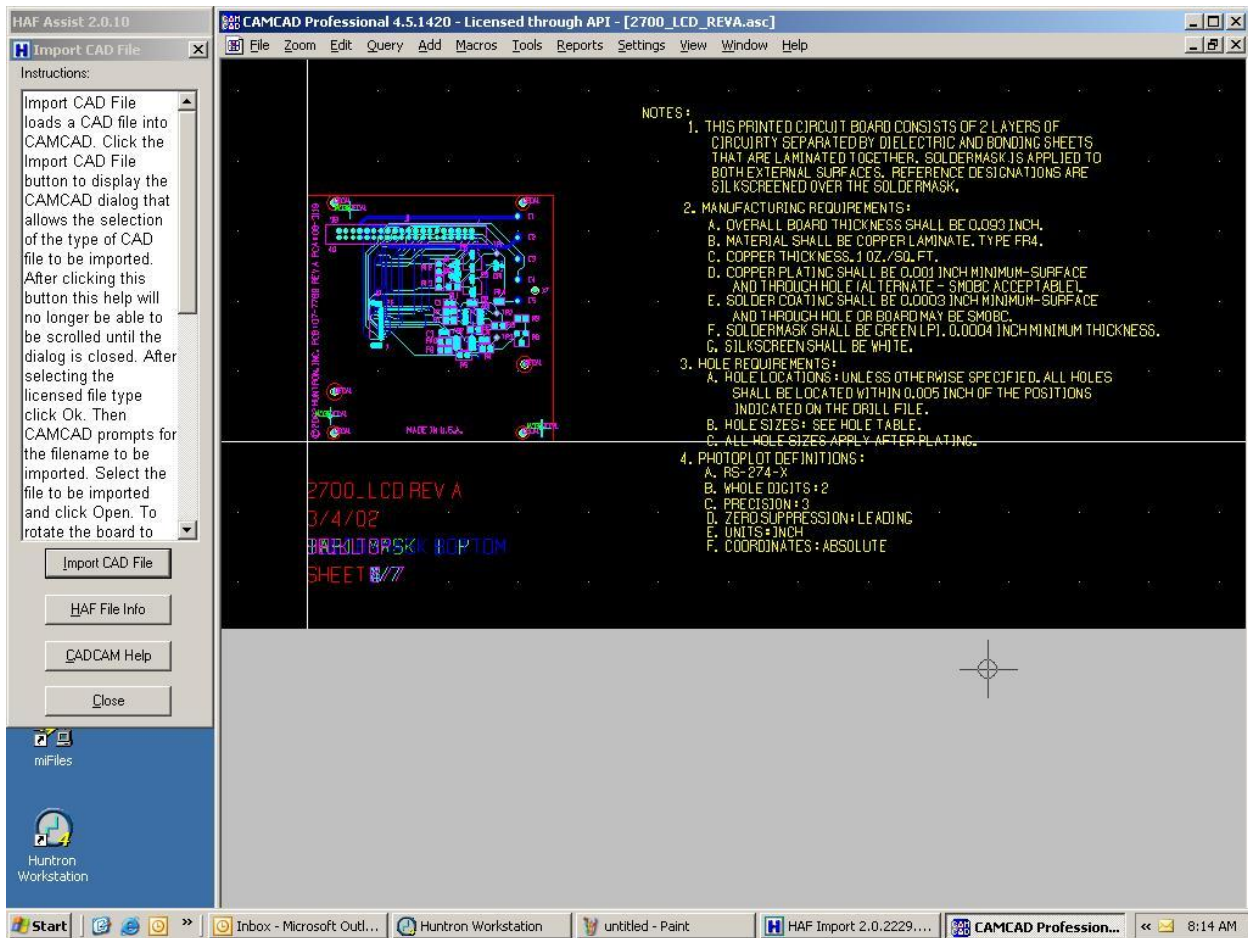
HAF Assist 2.0.10

Import CAD File

Instructions:

Import CAD File loads a CAD file into CAMCAD. Click the Import CAD File button to display the CAMCAD dialog that allows the selection of the type of CAD file to be imported. After clicking this button this help will no longer be able to be scrolled until the dialog is closed. After selecting the licensed file type click Ok. Then CAMCAD prompts for the filename to be imported. Select the file to be imported and click Open. To rotate the board to

Import CAD File

HAF File Info

CADCAM Help

Close

miFiles

Huntron Workstation

CAMCAD Professional 4.5.1420 - Licensed through API - [2700_LCD_REVA.asc]

File Zoom Edit Query Add Macros Tools Reports Settings View Window Help

NOTES:
1. THIS PRINTED CIRCUIT BOARD CONSISTS OF 2 LAYERS OF CIRCUIRTY SEPARATED BY DIELECTRIC AND BONDING SHEETS THAT ARE LAMINATED TOGETHER. SOLDERMASK IS APPLIED TO BOTH EXTERNAL SURFACES. REFERENCE DESIGNATIONS ARE SILKSCREENED OVER THE SOLDERMASK.

2. MANUFACTURING REQUIREMENTS:
A. OVERALL BOARD THICKNESS SHALL BE 0.093 INCH.
B. MATERIAL SHALL BE COPPER LAMINATE, TYPE FR4.
C. COPPER THICKNESS, 1 OZ./SQ.FT.
D. COPPER PLATING SHALL BE 0.001 INCH MINIMUM-SURFACE AND THROUGH HOLE (ALTERNATE - SMOBC ACCEPTABLE).
E. SOLDER COATING SHALL BE 0.0003 INCH MINIMUM-SURFACE AND THROUGH HOLE OR BOARD MAY BE SMOBC.
F. SOLDERMASK SHALL BE GREEN LPI, 0.0004 INCH MINIMUM THICKNESS.
G. SILKSCREEN SHALL BE WHITE.
3. HOLE REQUIREMENTS:
A. HOLE LOCATIONS: UNLESS OTHERWISE SPECIFIED, ALL HOLES SHALL BE LOCATED WITHIN 0.005 INCH OF THE POSITIONS INDICATED ON THE DRILL FILE.
B. HOLE SIZES: SEE HOLE TABLE.
C. ALL HOLE SIZES APPLY AFTER PLATING.
4. PHOTOPLOT DEFINITIONS:
A. RS-274-X
B. WHOLE DIGITS: 2
C. PRECISION: 3
D. ZERO SUPPRESSION: LEADING
E. UNITS: INCH
F. COORDINATES: ABSOLUTE

MADE IN U.S.A.

2700_LCD REV A
3/4/02
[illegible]
SHEET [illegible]/7

Start | Inbox - Microsoft Outl... | Huntron Workstation | untitled - Paint | HAF Import 2.0.2229.... | CAMCAD Profession... | 8:14 AM